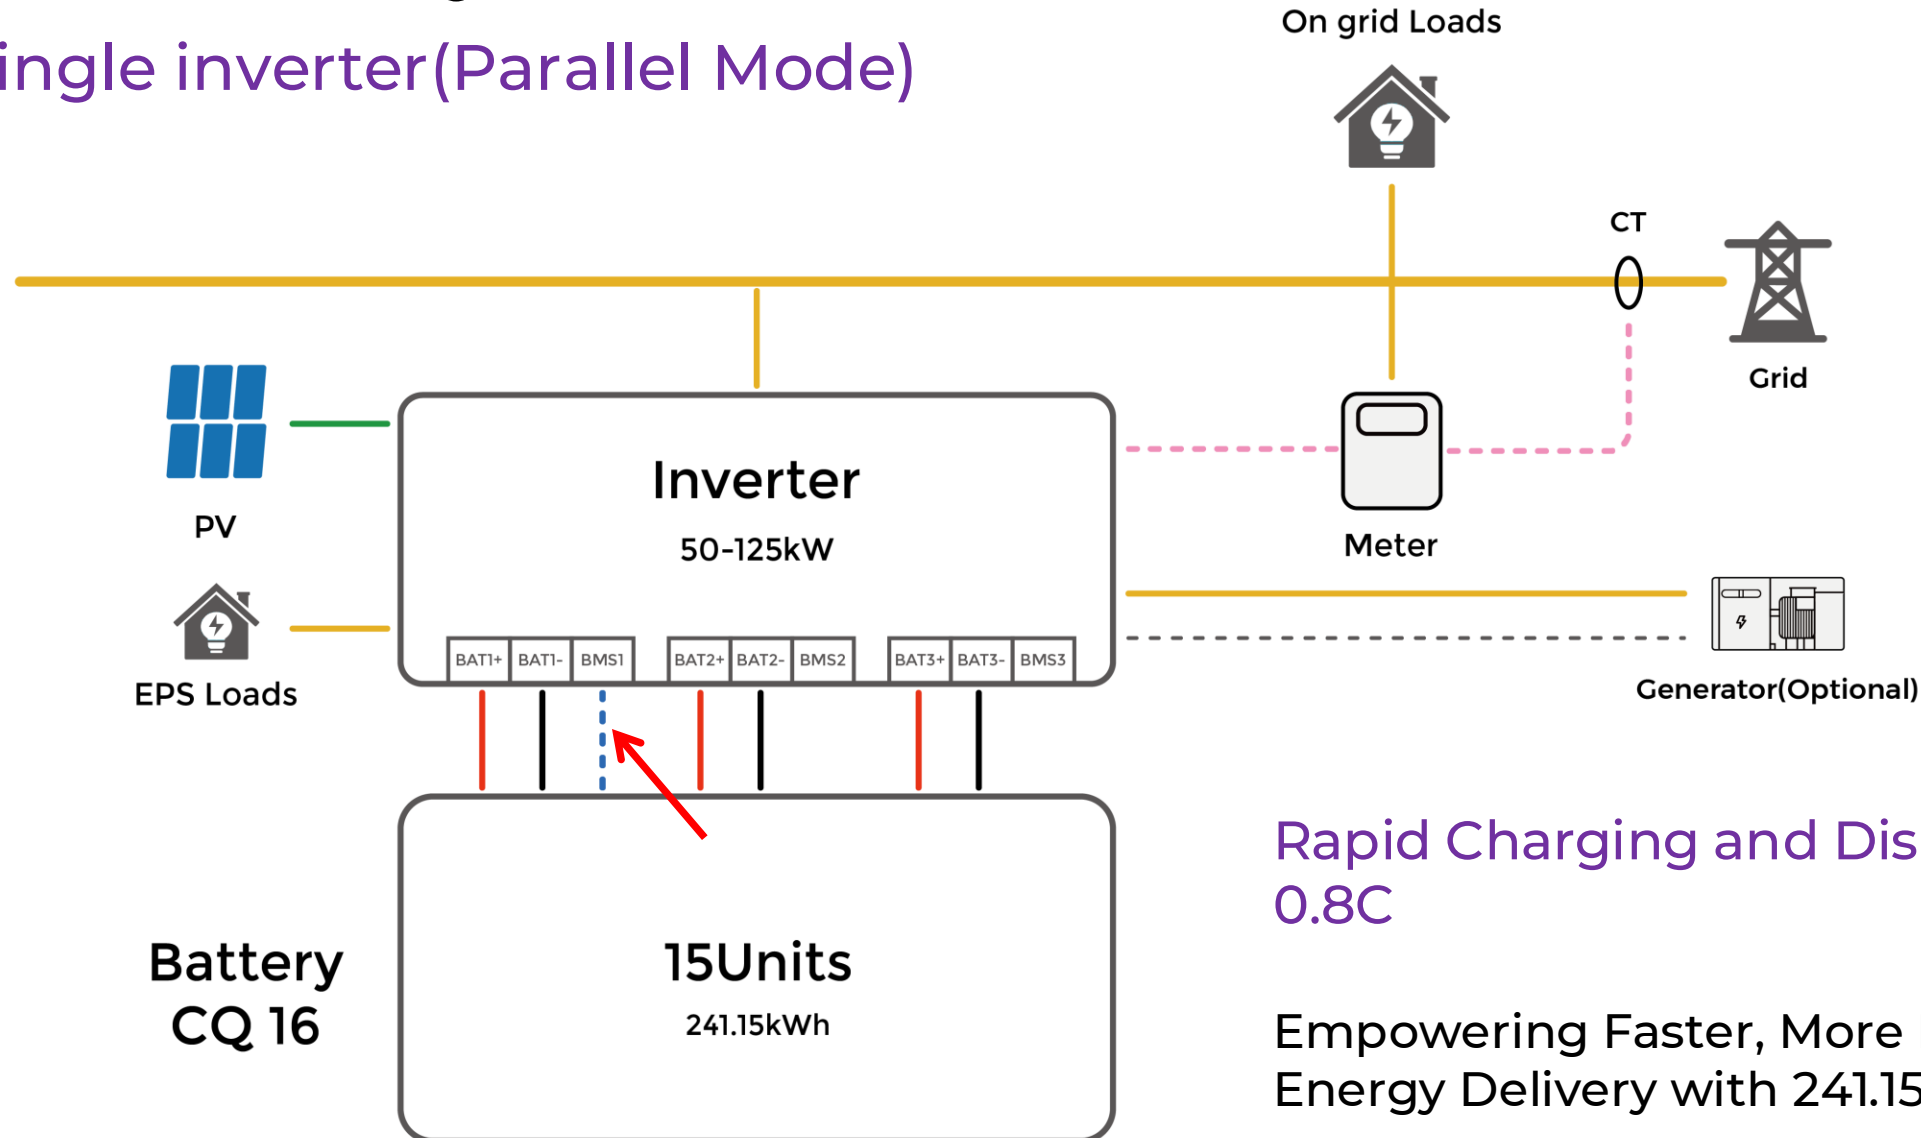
ingle inverter(Parallel Mode)

On grid Loads

CT

Grid

PV

Inverter

50-125kW

Meter

EPS Loads

BAT1+ BAT1- BMS1 BAT2+ BAT2- BMS2 BAT3+ BAT3- BMS3

Generator(Optional)

Rapid Charging and Dis
0.8C

Battery
CQ 16

15Units

241.15kWh

Empowering Faster, More
Energy Delivery with 241.15